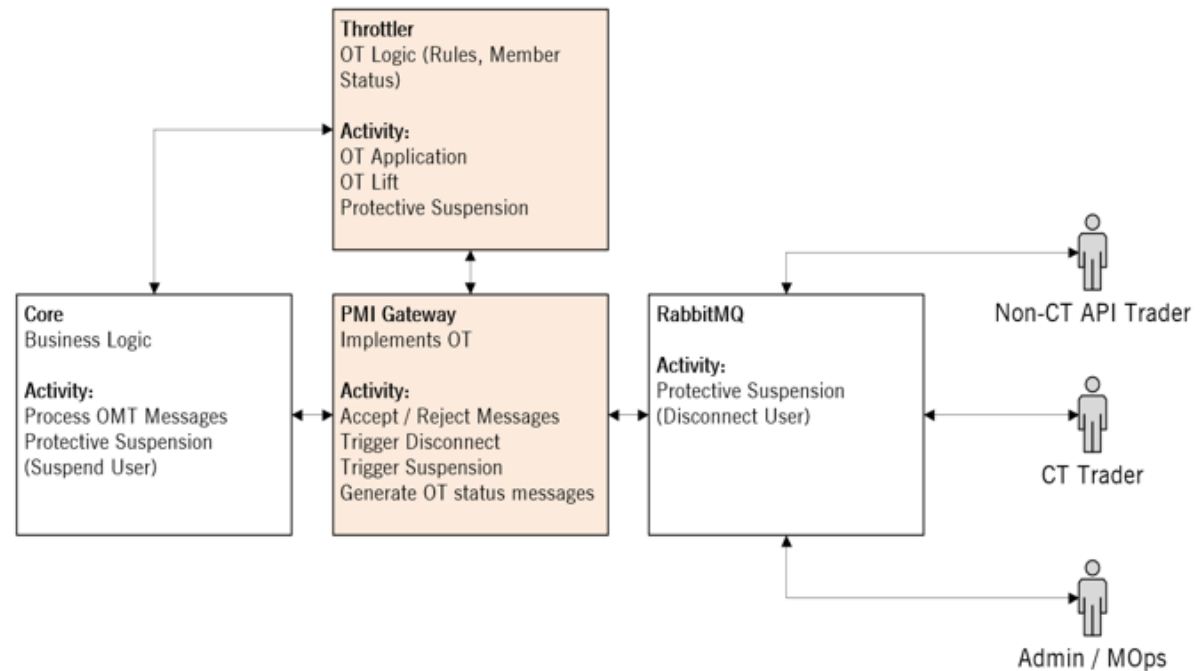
Throttler
OT Logic (Rules, Member Status)

Activity:
OT Application
OT Lift
Protective Suspension

Core
Business Logic

Activity:
Process OMT Messages
Protective Suspension (Suspend User)

PMI Gateway
Implements OT

Activity:
Accept / Reject Messages
Trigger Disconnect
Trigger Suspension
Generate OT status messages

RabbitMQ

Activity:
Protective Suspension (Disconnect User)

Non-CT API Trader

CT Trader

Admin / MOps